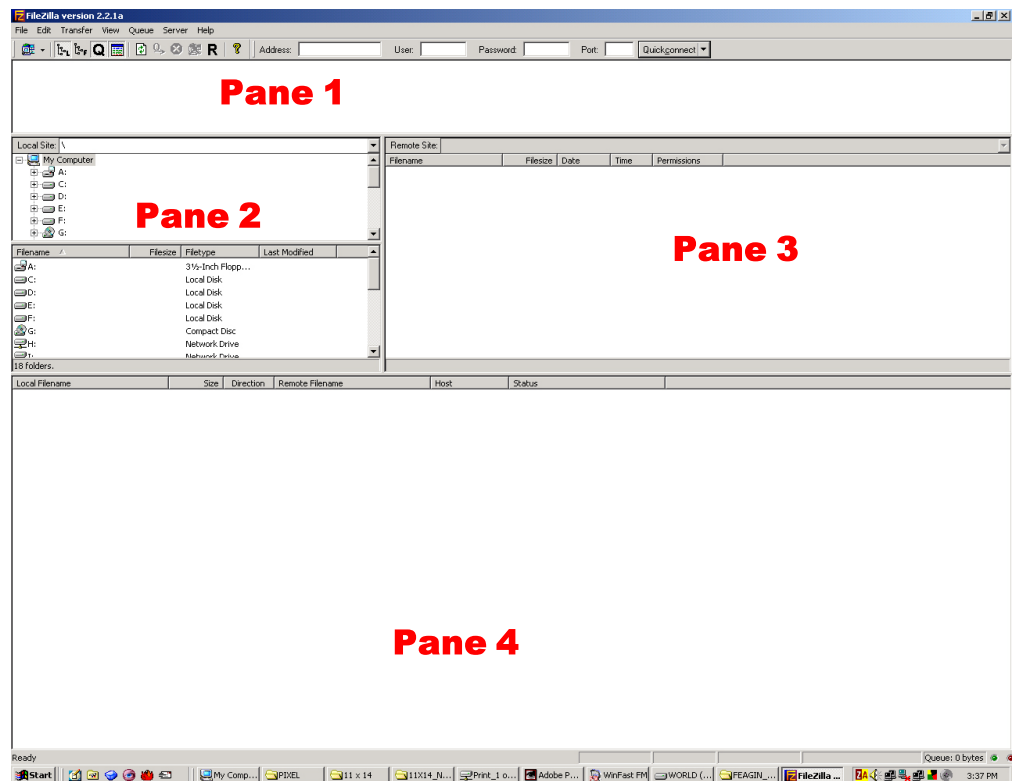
FileZilla version 2.2.1a

File Edit Transfer View Queue Server Help

Q R Address: User: Password: Port: Quickconnect

Pane 1

Local Site: \

My Computer
A:
C:
D:
E:
F:
G:

Pane 2

| Filename | Filesize | Filetype | Last Modified |
|---|---|---|---|
| A: | | 3½-Inch Flopp... | |
| C: | | Local Disk | |
| D: | | Local Disk | |
| E: | | Local Disk | |
| F: | | Local Disk | |
| G: | | Compact Disc | |
| H: | | Network Drive | |
| I: | | Network Drive | |

18 folders.

Remote Site:

| Filename | Filesize | Date | Time | Permissions |
|---|---|---|---|---|

Pane 3

| Local Filename | Size | Direction | Remote Filename | Host | Status |
|---|---|---|---|---|---|

Pane 4

Ready Queue: 0 bytes

Start My Comp... PIXEL 11 x 14 11X14_N... Print_1 o... Adobe P... WinFast FM WORLD (... FEAGIN_... FileZilla ... 3:37 PM